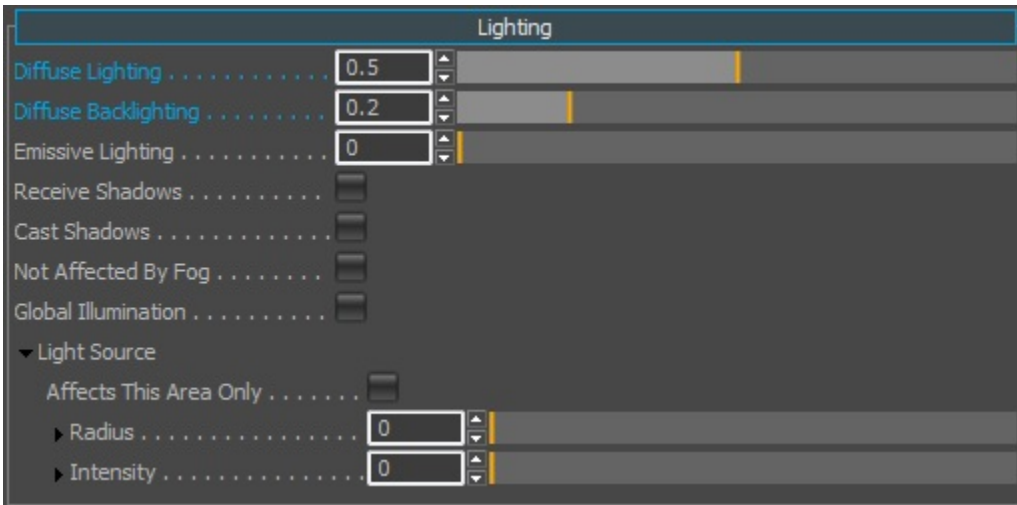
Lighting

Diffuse Lighting . . . . . . . . . . . 0.5

Diffuse Backlighting . . . . . . . . 0.2

Emissive Lighting . . . . . . . . . . 0

Receive Shadows . . . . . . . . . .

Cast Shadows . . . . . . . . . . . . .

Not Affected By Fog . . . . . . . .

Global Illumination . . . . . . . . .

Light Source

Affects This Area Only . . . . . . .

Radius . . . . . . . . . . . . . . . 0

Intensity . . . . . . . . . . . . . 0